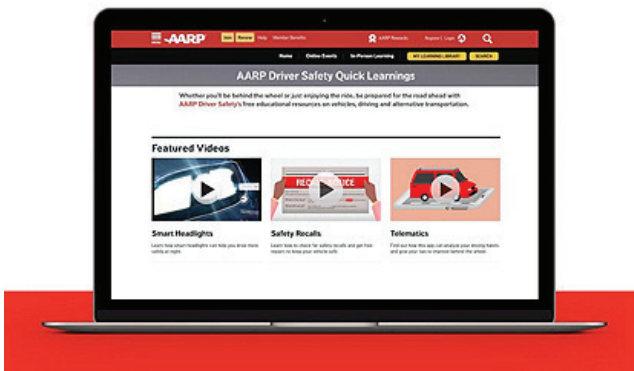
AARP Join Renew Help Member Benefits AARP Rewards Register | Login

Home Online Events In-Person Learning MY LEARNING LIBRARY SEARCH

AARP Driver Safety Quick Learnings

Whether you'll be behind the wheel or just enjoying the ride, be prepared for the road ahead with AARP Driver Safety's free educational resources on vehicles, driving and alternative transportation.

Featured Videos

Smart Headlights
Learn how smart headlights can help you drive more safely at night.

Safety Recalls
Learn how to check for safety recalls and get free repairs to keep your vehicle safe.

Telematics
Find out how this app can analyze your driving habits and give you tips to improve behind the wheel.